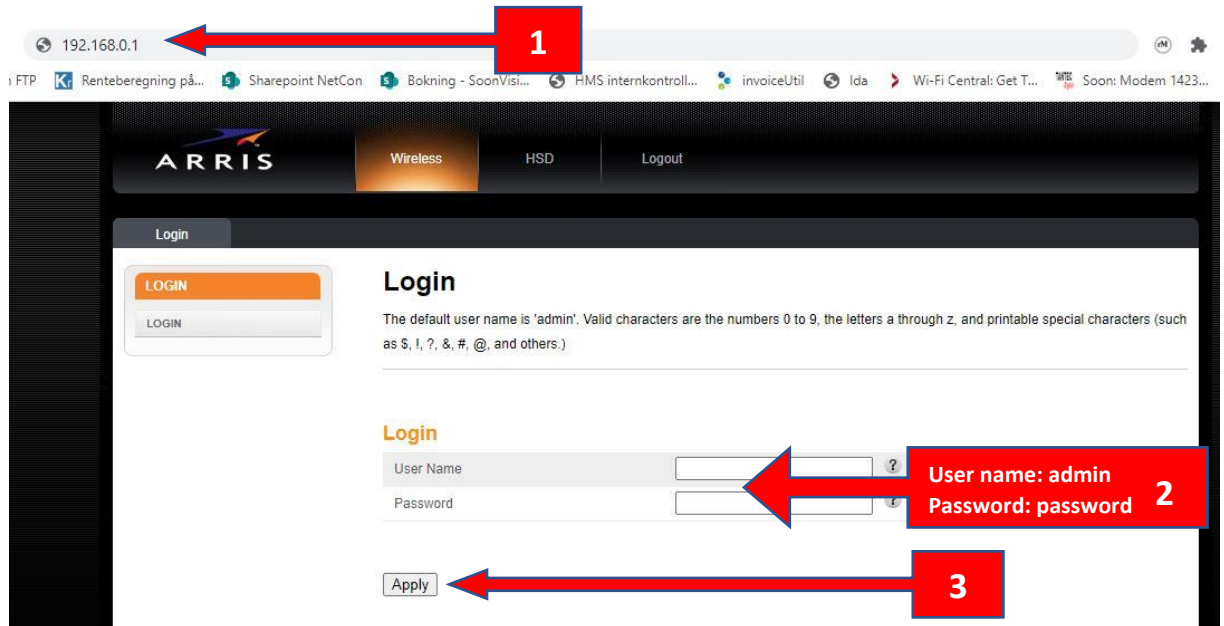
192.168.0.1

1

FTP Renteberegning på... Sharepoint NetCon Bokning - SoonVisi... HMS internkontroll... invoiceUtil Ida Wi-Fi Central: Get T... Soon: Modem 1423...

ARRIS

Wireless HSD Logout

Login

LOGIN
LOGIN

Login

The default user name is 'admin'. Valid characters are the numbers 0 to 9, the letters a through z, and printable special characters (such as $, !, ?, &, #, @, and others.)

Login

User Name ?
Password ?

User name: admin
Password: password

2

Apply

3